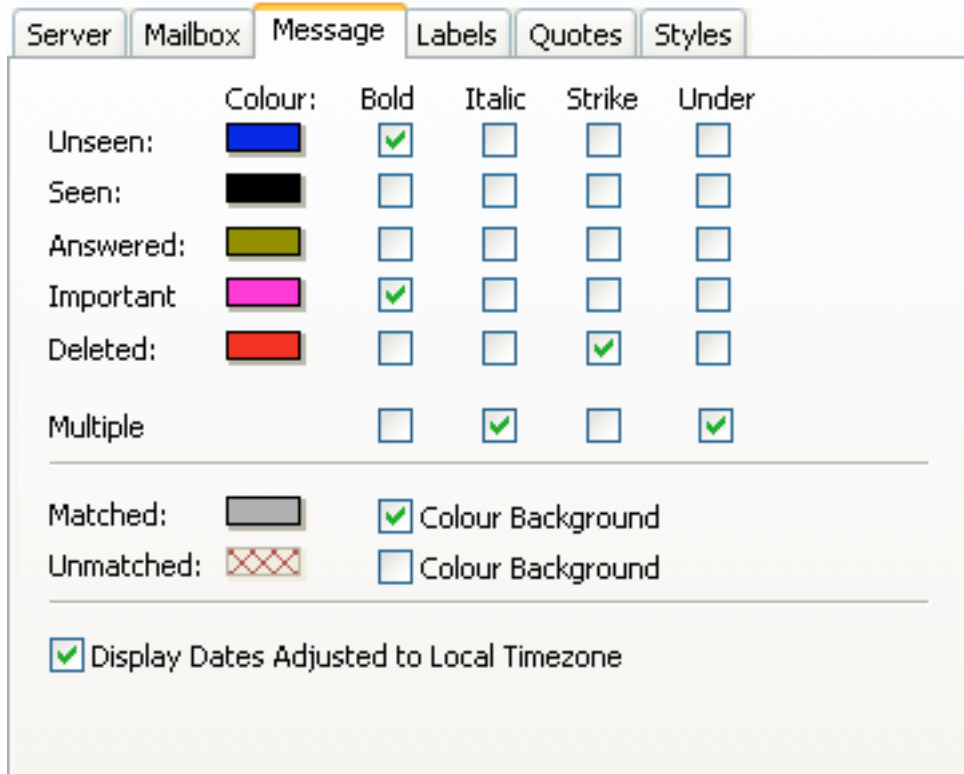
Server | Mailbox | Message | Labels | Quotes | Styles

| | Colour: | Bold | Italic | Strike | Under |
|---|---|---|---|---|---|
| Unseen: | | ☑ | ☐ | ☐ | ☐ |
| Seen: | | ☐ | ☐ | ☐ | ☐ |
| Answered: | | ☐ | ☐ | ☐ | ☐ |
| Important | | ☑ | ☐ | ☐ | ☐ |
| Deleted: | | ☐ | ☐ | ☑ | ☐ |
| Multiple | | ☐ | ☑ | ☐ | ☑ |

Matched: ☑ Colour Background
Unmatched: ☐ Colour Background

☑ Display Dates Adjusted to Local Timezone